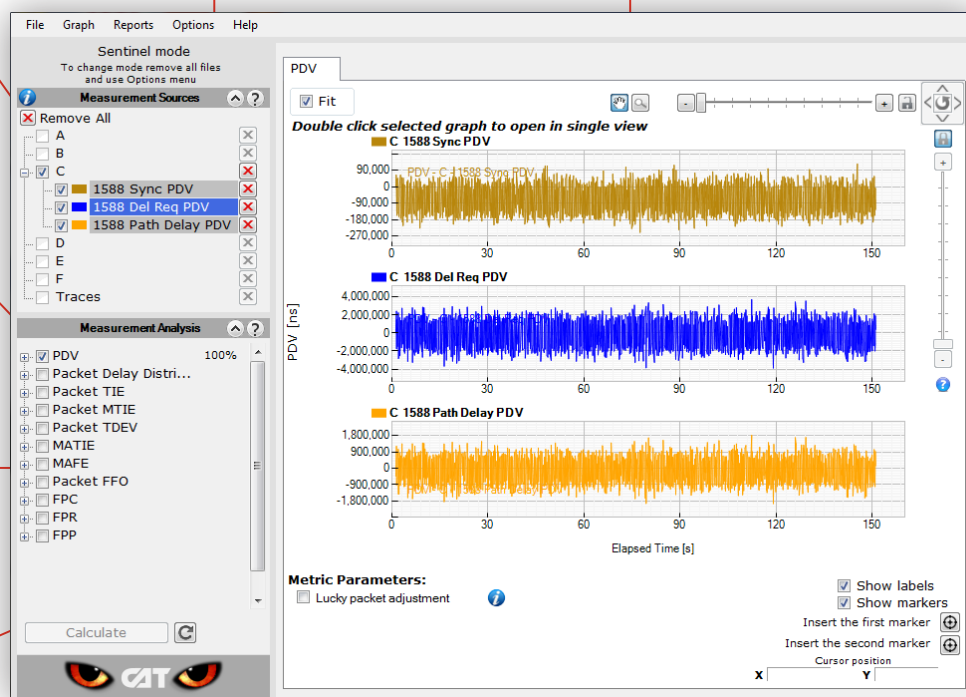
File Graph Reports Options Help

Sentinel mode
To change mode remove all files and use Options menu

Measurement Sources

Remove All
A
B
C
1588 Sync PDV
1588 Del Req PDV
1588 Path Delay PDV
D
E
F
Traces

Measurement Analysis

PDV 100%
Packet Delay Distri...
Packet TIE
Packet MTIE
Packet TDEV
MATIE
MAFE
Packet FFO
FPC
FPR
FPP

Calculate

CAT

PDV

Fit

Double click selected graph to open in single view

C 1588 Sync PDV
PDV - C : 1588 Sync PDV
90,000
0
-90,000
-180,000
-270,000
0 30 60 90 120 150

C 1588 Del Req PDV
4,000,000
2,000,000
0
-2,000,000
-4,000,000
0 30 60 90 120 150

C 1588 Path Delay PDV
1,800,000
900,000
0
-900,000
-1,800,000
0 30 60 90 120 150

PDV [ns]

Elapsed Time [s]

Metric Parameters:
Lucky packet adjustment

Show labels
Show markers
Insert the first marker
Insert the second marker
Cursor position
X Y